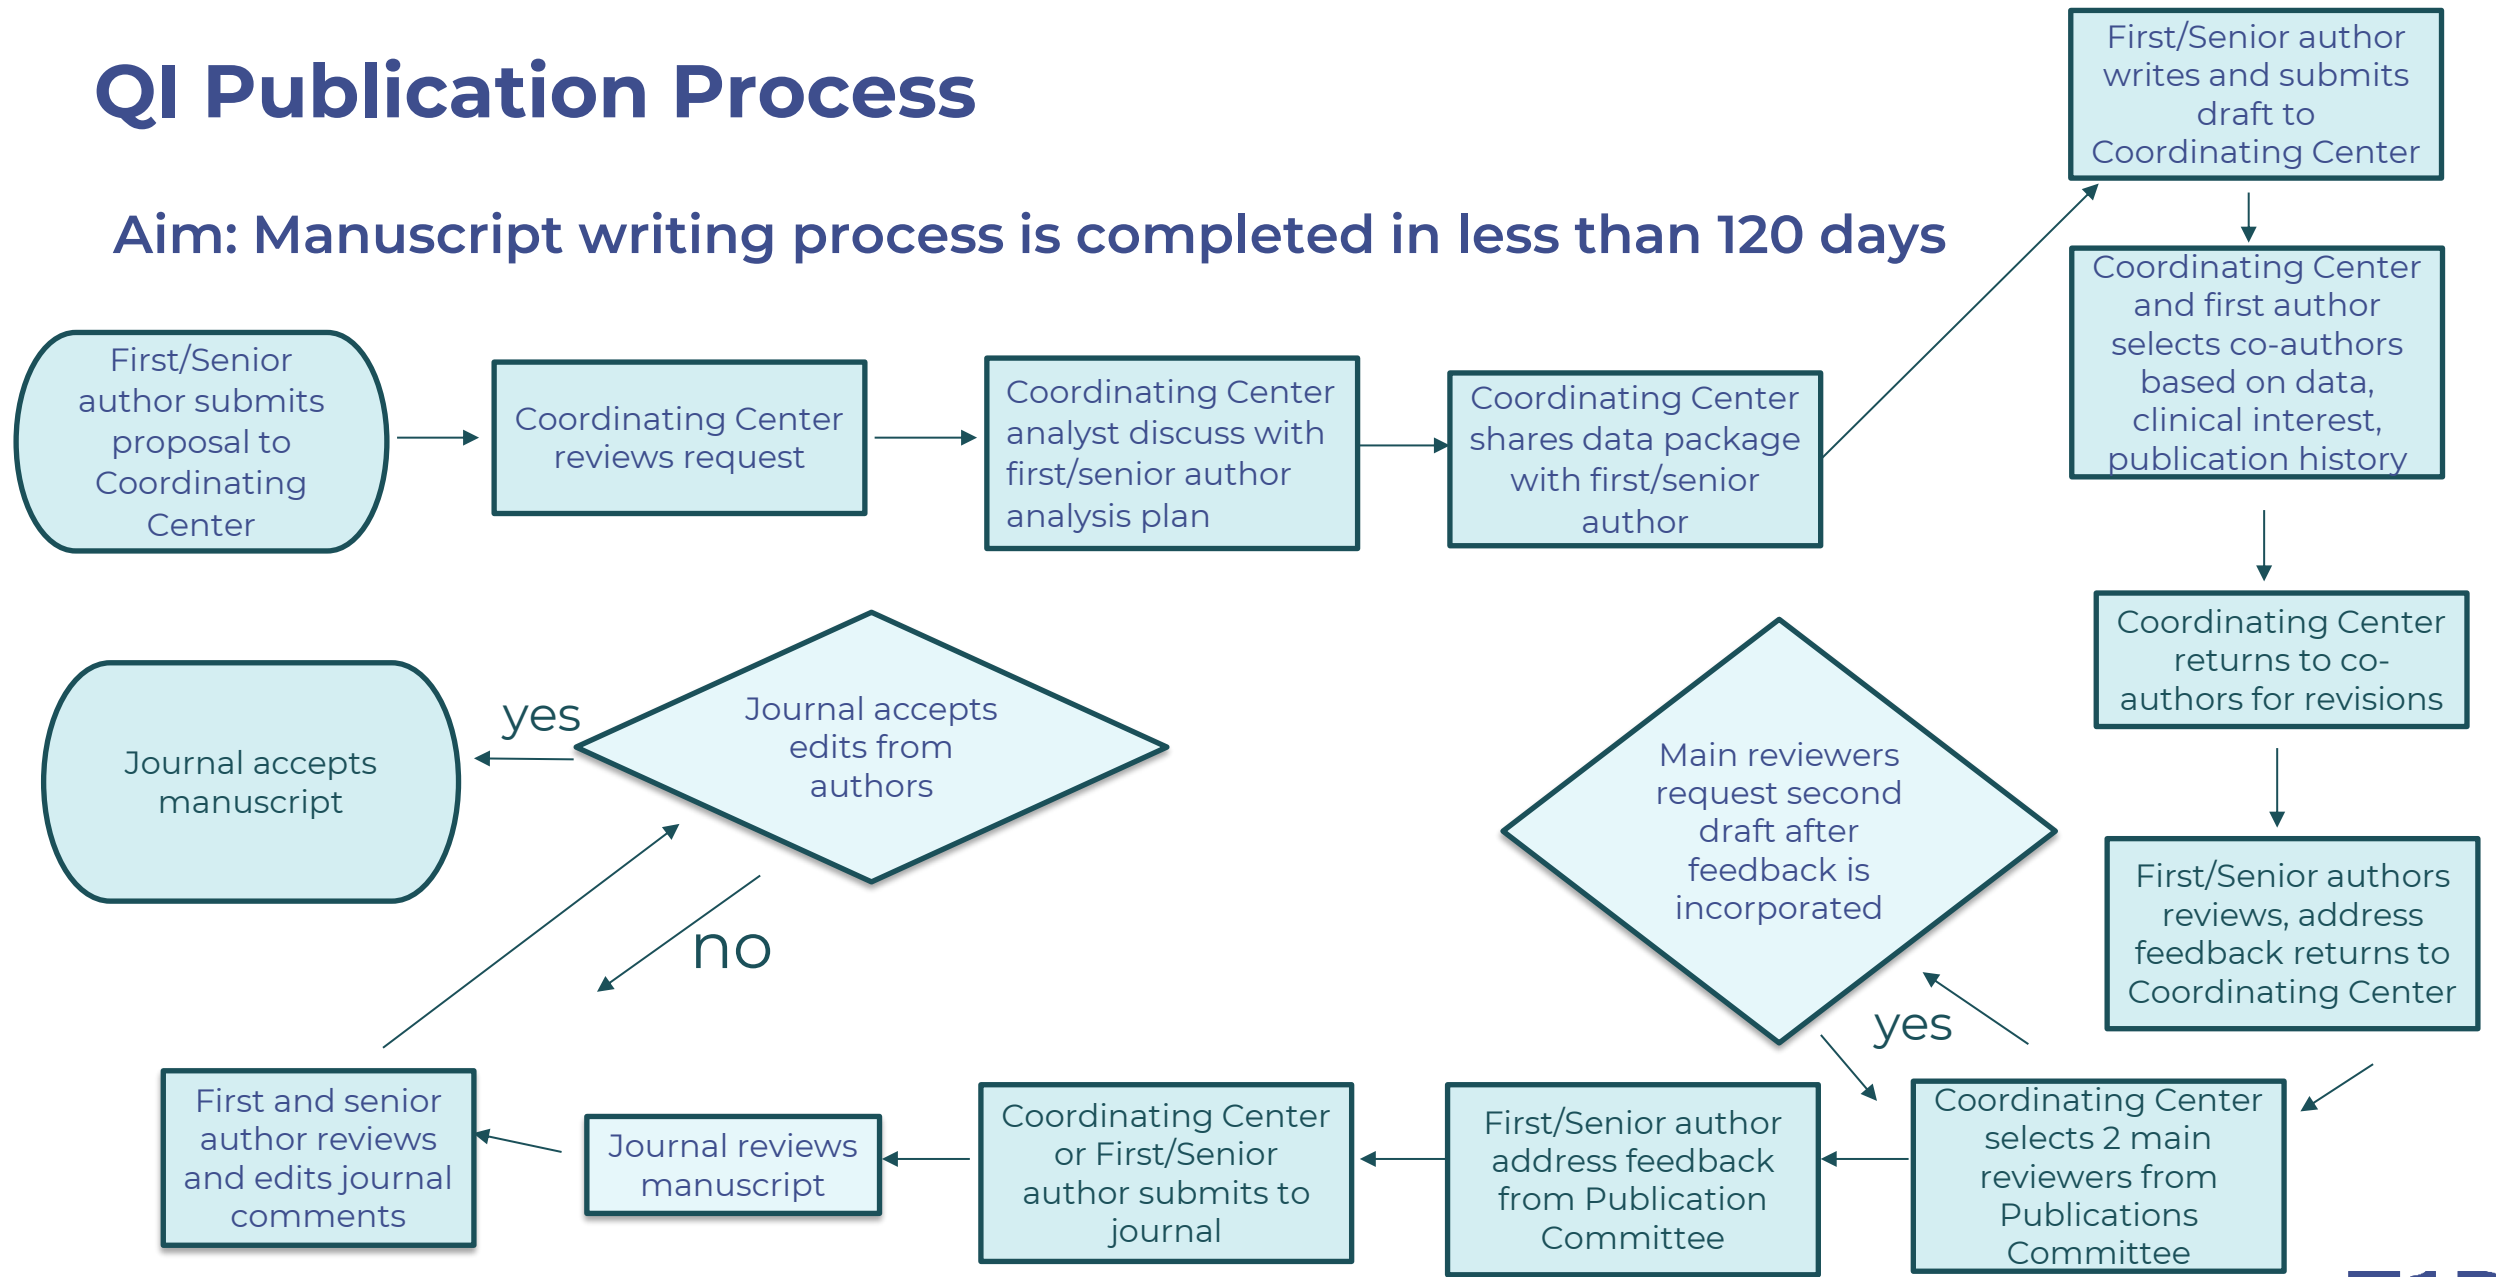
QI Publication Process

Aim: Manuscript writing process is completed in less than 120 days

First/Senior author submits proposal to Coordinating Center

Coordinating Center reviews request

Coordinating Center analyst discuss with first/senior author analysis plan

Coordinating Center shares data package with first/senior author

First/Senior author writes and submits draft to Coordinating Center

Coordinating Center and first author selects co-authors based on data, clinical interest, publication history

Coordinating Center returns to co-authors for revisions

First/Senior authors reviews, address feedback returns to Coordinating Center

Coordinating Center selects 2 main reviewers from Publications Committee

Main reviewers request second draft after feedback is incorporated

yes

First/Senior author address feedback from Publication Committee

Coordinating Center or First/Senior author submits to journal

Journal reviews manuscript

First and senior author reviews and edits journal comments

Journal accepts edits from authors

yes

no

Journal accepts manuscript